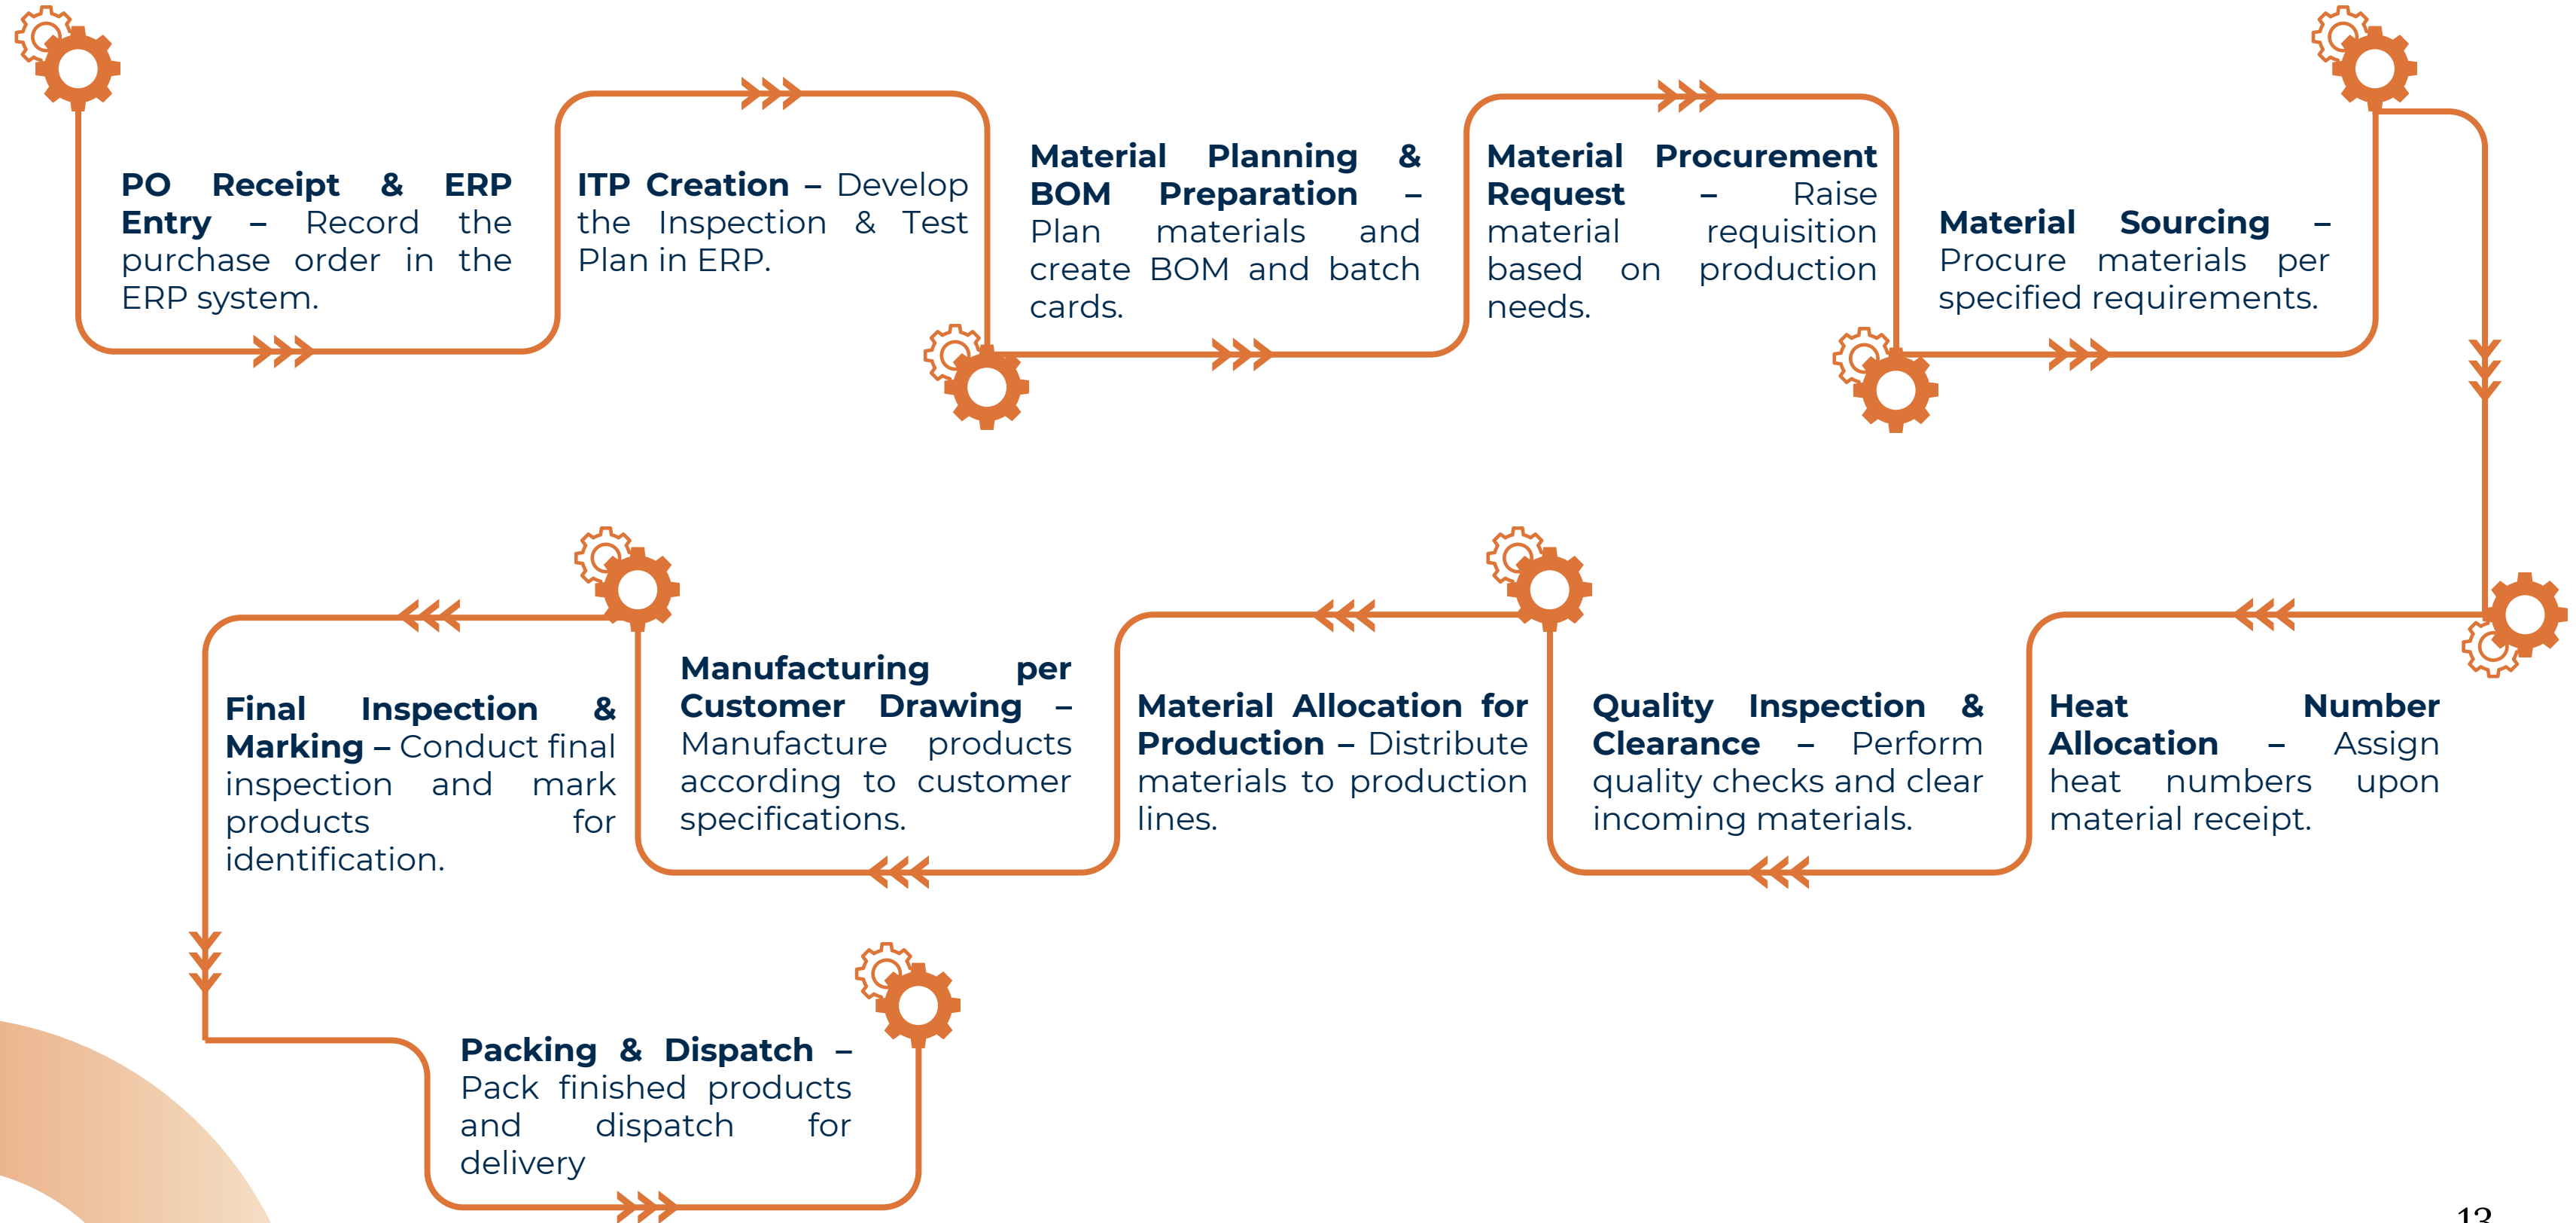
**PO Receipt & ERP Entry** – Record the purchase order in the ERP system.

**ITP Creation** – Develop the Inspection & Test Plan in ERP.

**Material Planning & BOM Preparation** – Plan materials and create BOM and batch cards.

**Material Procurement Request** – Raise material requisition based on production needs.

**Material Sourcing** – Procure materials per specified requirements.

**Heat Number Allocation** – Assign heat numbers upon material receipt.

**Quality Inspection & Clearance** – Perform quality checks and clear incoming materials.

**Material Allocation for Production** – Distribute materials to production lines.

**Manufacturing per Customer Drawing** – Manufacture products according to customer specifications.

**Final Inspection & Marking** – Conduct final inspection and mark products for identification.

**Packing & Dispatch** – Pack finished products and dispatch for delivery

13